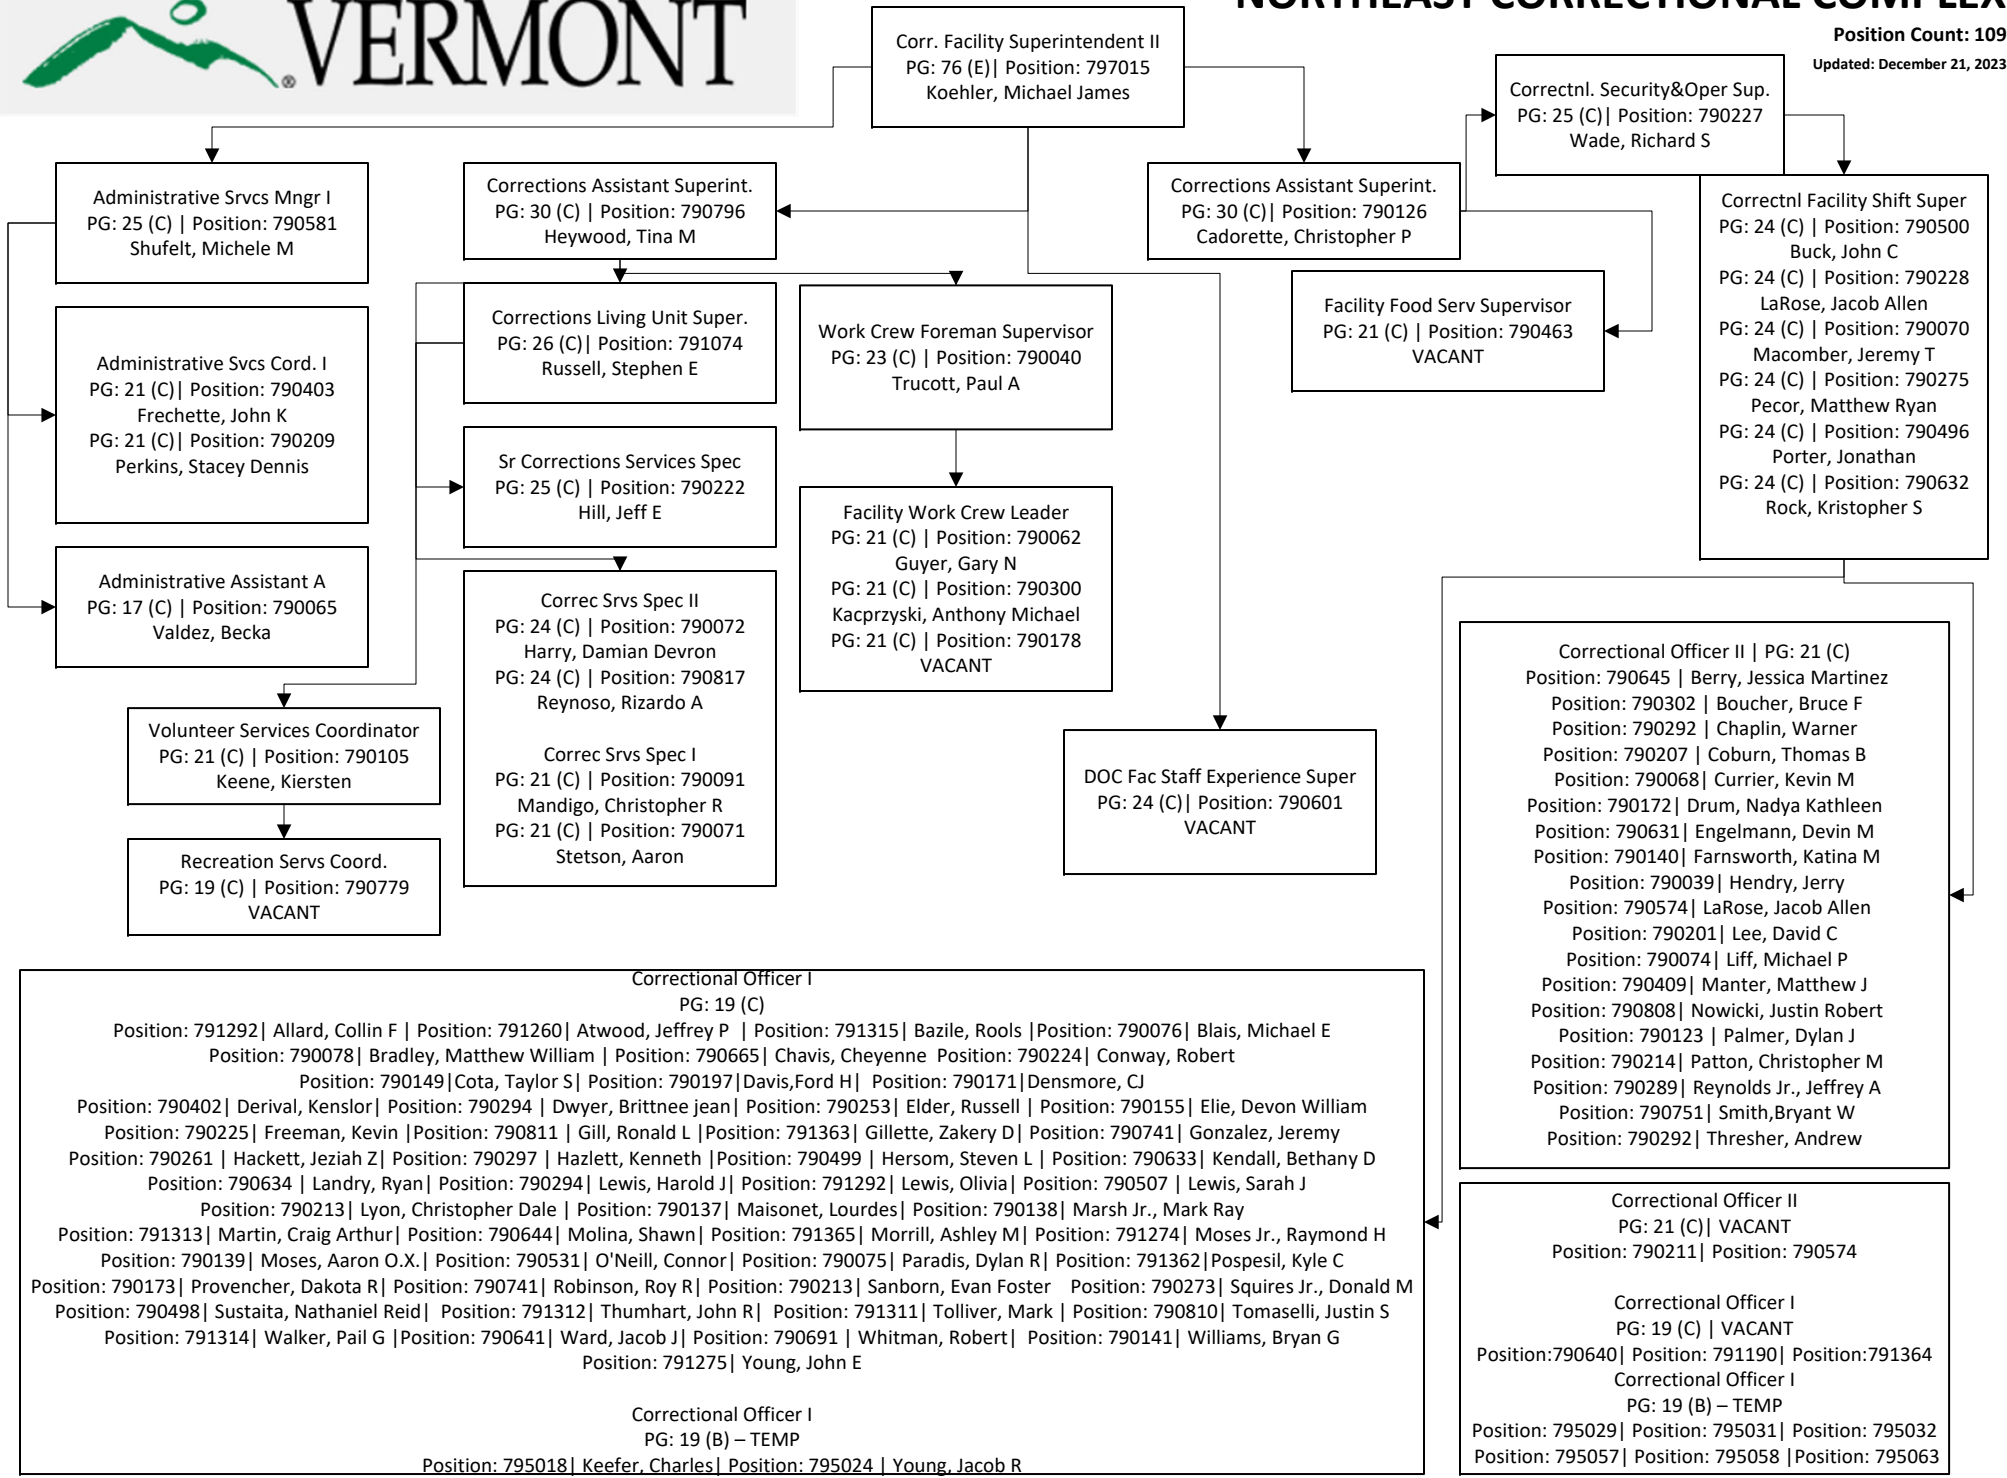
VERMONT

NORTHEAST CORRECTIONAL COMPLEX

Position Count: 109
Updated: December 21, 2023

Corr. Facility Superintendent II
PG: 76 (E)| Position: 797015
Koehler, Michael James

Correctnl. Security&Oper Sup.
PG: 25 (C)| Position: 790227
Wade, Richard S

Administrative Srvcs Mngr I
PG: 25 (C) | Position: 790581
Shufelt, Michele M

Corrections Assistant Superint.
PG: 30 (C) | Position: 790796
Heywood, Tina M

Corrections Assistant Superint.
PG: 30 (C)| Position: 790126
Cadorette, Christopher P

Correctnl Facility Shift Super
PG: 24 (C) | Position: 790500
Buck, John C
PG: 24 (C) | Position: 790228
LaRose, Jacob Allen
PG: 24 (C) | Position: 790070
Macomber, Jeremy T
PG: 24 (C) | Position: 790275
Pecor, Matthew Ryan
PG: 24 (C) | Position: 790496
Porter, Jonathan
PG: 24 (C) | Position: 790632
Rock, Kristopher S

Administrative Svcs Cord. I
PG: 21 (C)| Position: 790403
Frechette, John K
PG: 21 (C)| Position: 790209
Perkins, Stacey Dennis

Corrections Living Unit Super.
PG: 26 (C)| Position: 791074
Russell, Stephen E

Work Crew Foreman Supervisor
PG: 23 (C) | Position: 790040
Trucott, Paul A

Facility Food Serv Supervisor
PG: 21 (C) | Position: 790463
VACANT

Sr Corrections Services Spec
PG: 25 (C) | Position: 790222
Hill, Jeff E

Facility Work Crew Leader
PG: 21 (C) | Position: 790062
Guyer, Gary N
PG: 21 (C) | Position: 790300
Kacprzyski, Anthony Michael
PG: 21 (C) | Position: 790178
VACANT

Administrative Assistant A
PG: 17 (C) | Position: 790065
Valdez, Becka

Correc Srvs Spec II
PG: 24 (C) | Position: 790072
Harry, Damian Devron
PG: 24 (C) | Position: 790817
Reynoso, Rizardo A

Correc Srvs Spec I
PG: 21 (C) | Position: 790091
Mandigo, Christopher R
PG: 21 (C) | Position: 790071
Stetson, Aaron

Volunteer Services Coordinator
PG: 21 (C) | Position: 790105
Keene, Kiersten

Recreation Servs Coord.
PG: 19 (C) | Position: 790779
VACANT

DOC Fac Staff Experience Super
PG: 24 (C)| Position: 790601
VACANT

Correctional Officer II | PG: 21 (C)
Position: 790645 | Berry, Jessica Martinez
Position: 790302 | Boucher, Bruce F
Position: 790292 | Chaplin, Warner
Position: 790207 | Coburn, Thomas B
Position: 790068| Currier, Kevin M
Position: 790172| Drum, Nadya Kathleen
Position: 790631| Engelmann, Devin M
Position: 790140| Farnsworth, Katina M
Position: 790039| Hendry, Jerry
Position: 790574| LaRose, Jacob Allen
Position: 790201| Lee, David C
Position: 790074| Liff, Michael P
Position: 790409| Manter, Matthew J
Position: 790808| Nowicki, Justin Robert
Position: 790123 | Palmer, Dylan J
Position: 790214| Patton, Christopher M
Position: 790289| Reynolds Jr., Jeffrey A
Position: 790751| Smith,Bryant W
Position: 790292| Thresher, Andrew

Correctional Officer I
PG: 19 (C)
Position: 791292| Allard, Collin F | Position: 791260| Atwood, Jeffrey P | Position: 791315| Bazile, Rools |Position: 790076| Blais, Michael E
Position: 790078| Bradley, Matthew William | Position: 790665| Chavis, Cheyenne Position: 790224| Conway, Robert
Position: 790149|Cota, Taylor S| Position: 790197|Davis,Ford H| Position: 790171|Densmore, CJ
Position: 790402| Derival, Kenslor| Position: 790294 | Dwyer, Brittnee jean| Position: 790253| Elder, Russell | Position: 790155| Elie, Devon William
Position: 790225| Freeman, Kevin |Position: 790811 | Gill, Ronald L |Position: 791363| Gillette, Zakery D| Position: 790741| Gonzalez, Jeremy
Position: 790261 | Hackett, Jeziah Z| Position: 790297 | Hazlett, Kenneth |Position: 790499 | Hersom, Steven L | Position: 790633| Kendall, Bethany D
Position: 790634 | Landry, Ryan| Position: 790294| Lewis, Harold J| Position: 791292| Lewis, Olivia| Position: 790507 | Lewis, Sarah J
Position: 790213| Lyon, Christopher Dale | Position: 790137| Maisonet, Lourdes| Position: 790138| Marsh Jr., Mark Ray
Position: 791313| Martin, Craig Arthur| Position: 790644| Molina, Shawn| Position: 791365| Morrill, Ashley M| Position: 791274| Moses Jr., Raymond H
Position: 790139| Moses, Aaron O.X.| Position: 790531| O'Neill, Connor| Position: 790075| Paradis, Dylan R| Position: 791362|Pospesil, Kyle C
Position: 790173| Provencher, Dakota R| Position: 790741| Robinson, Roy R| Position: 790213| Sanborn, Evan Foster Position: 790273| Squires Jr., Donald M
Position: 790498| Sustaita, Nathaniel Reid| Position: 791312| Thumhart, John R| Position: 791311| Tolliver, Mark | Position: 790810| Tomaselli, Justin S
Position: 791314| Walker, Pail G |Position: 790641| Ward, Jacob J| Position: 790691 | Whitman, Robert| Position: 790141| Williams, Bryan G
Position: 791275| Young, John E

Correctional Officer I
PG: 19 (B) – TEMP
Position: 795018| Keefer, Charles| Position: 795024 | Young, Jacob R

Correctional Officer II
PG: 21 (C)| VACANT
Position: 790211| Position: 790574

Correctional Officer I
PG: 19 (C) | VACANT
Position:790640| Position: 791190| Position:791364
Correctional Officer I
PG: 19 (B) – TEMP
Position: 795029| Position: 795031| Position: 795032
Position: 795057| Position: 795058 |Position: 795063